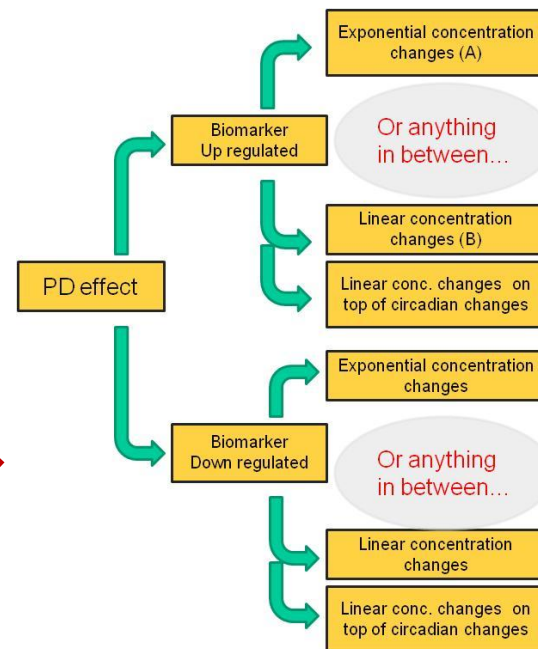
PD effect

Biomarker Up regulated

Exponential concentration changes (A)

Or anything in between…

Linear concentration changes (B)

Linear conc. changes on top of circadian changes

Biomarker Down regulated

Exponential concentration changes

Or anything in between…

Linear concentration changes

Linear conc. changes on top of circadian changes